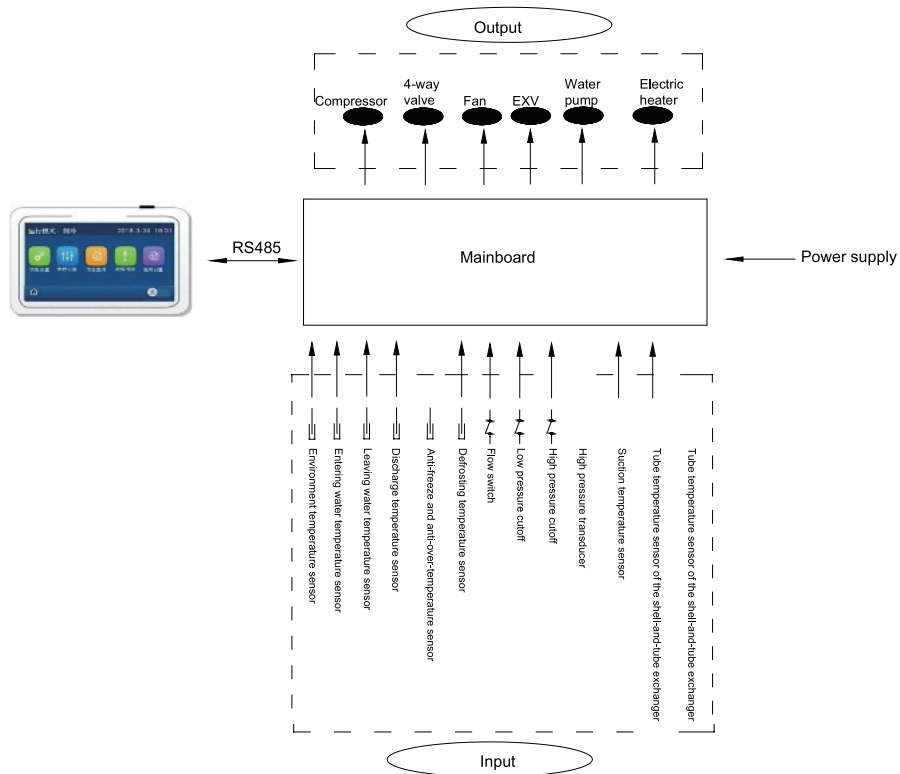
Output

Compressor
4-way valve
Fan
EXV
Water pump
Electric heater

RS485

Mainboard

Power supply

Environment temperature sensor
Entering water temperature sensor
Leaving water temperature sensor
Discharge temperature sensor
Anti-freeze and anti-over-temperature sensor
Defrosting temperature sensor
Flow switch
Low pressure cutoff
High pressure cutoff
High pressure transducer
Suction temperature sensor
Tube temperature sensor of the shell-and-tube exchanger
Tube temperature sensor of the shell-and-tube exchanger

Input